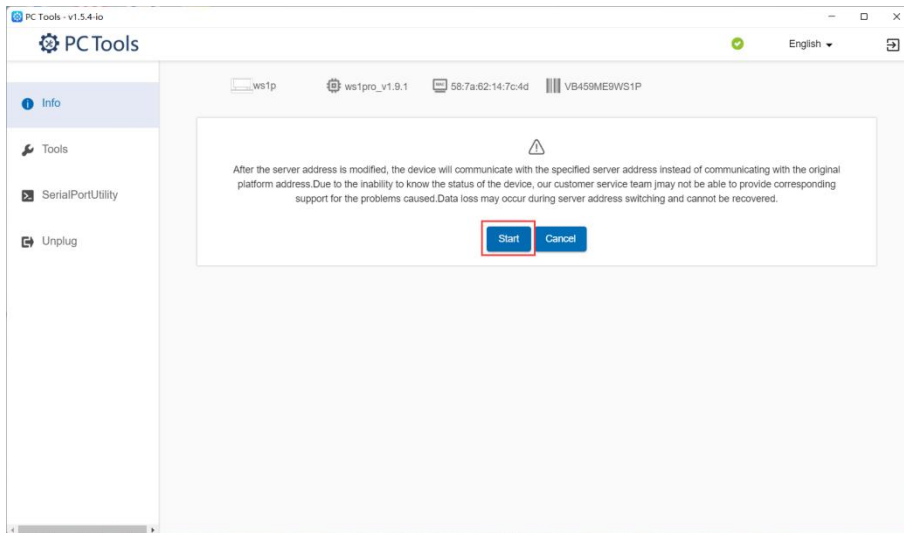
PC Tools - v1.5.4-io

PC Tools

English

Info

Tools

SerialPortUtility

Unplug

ws1p ws1pro_v1.9.1 58:7a:62:14:7c:4d VB459ME9WS1P

⚠

After the server address is modified, the device will communicate with the specified server address instead of communicating with the original platform address.Due to the inability to know the status of the device, our customer service team jmay not be able to provide corresponding support for the problems caused.Data loss may occur during server address switching and cannot be recovered.

Start Cancel